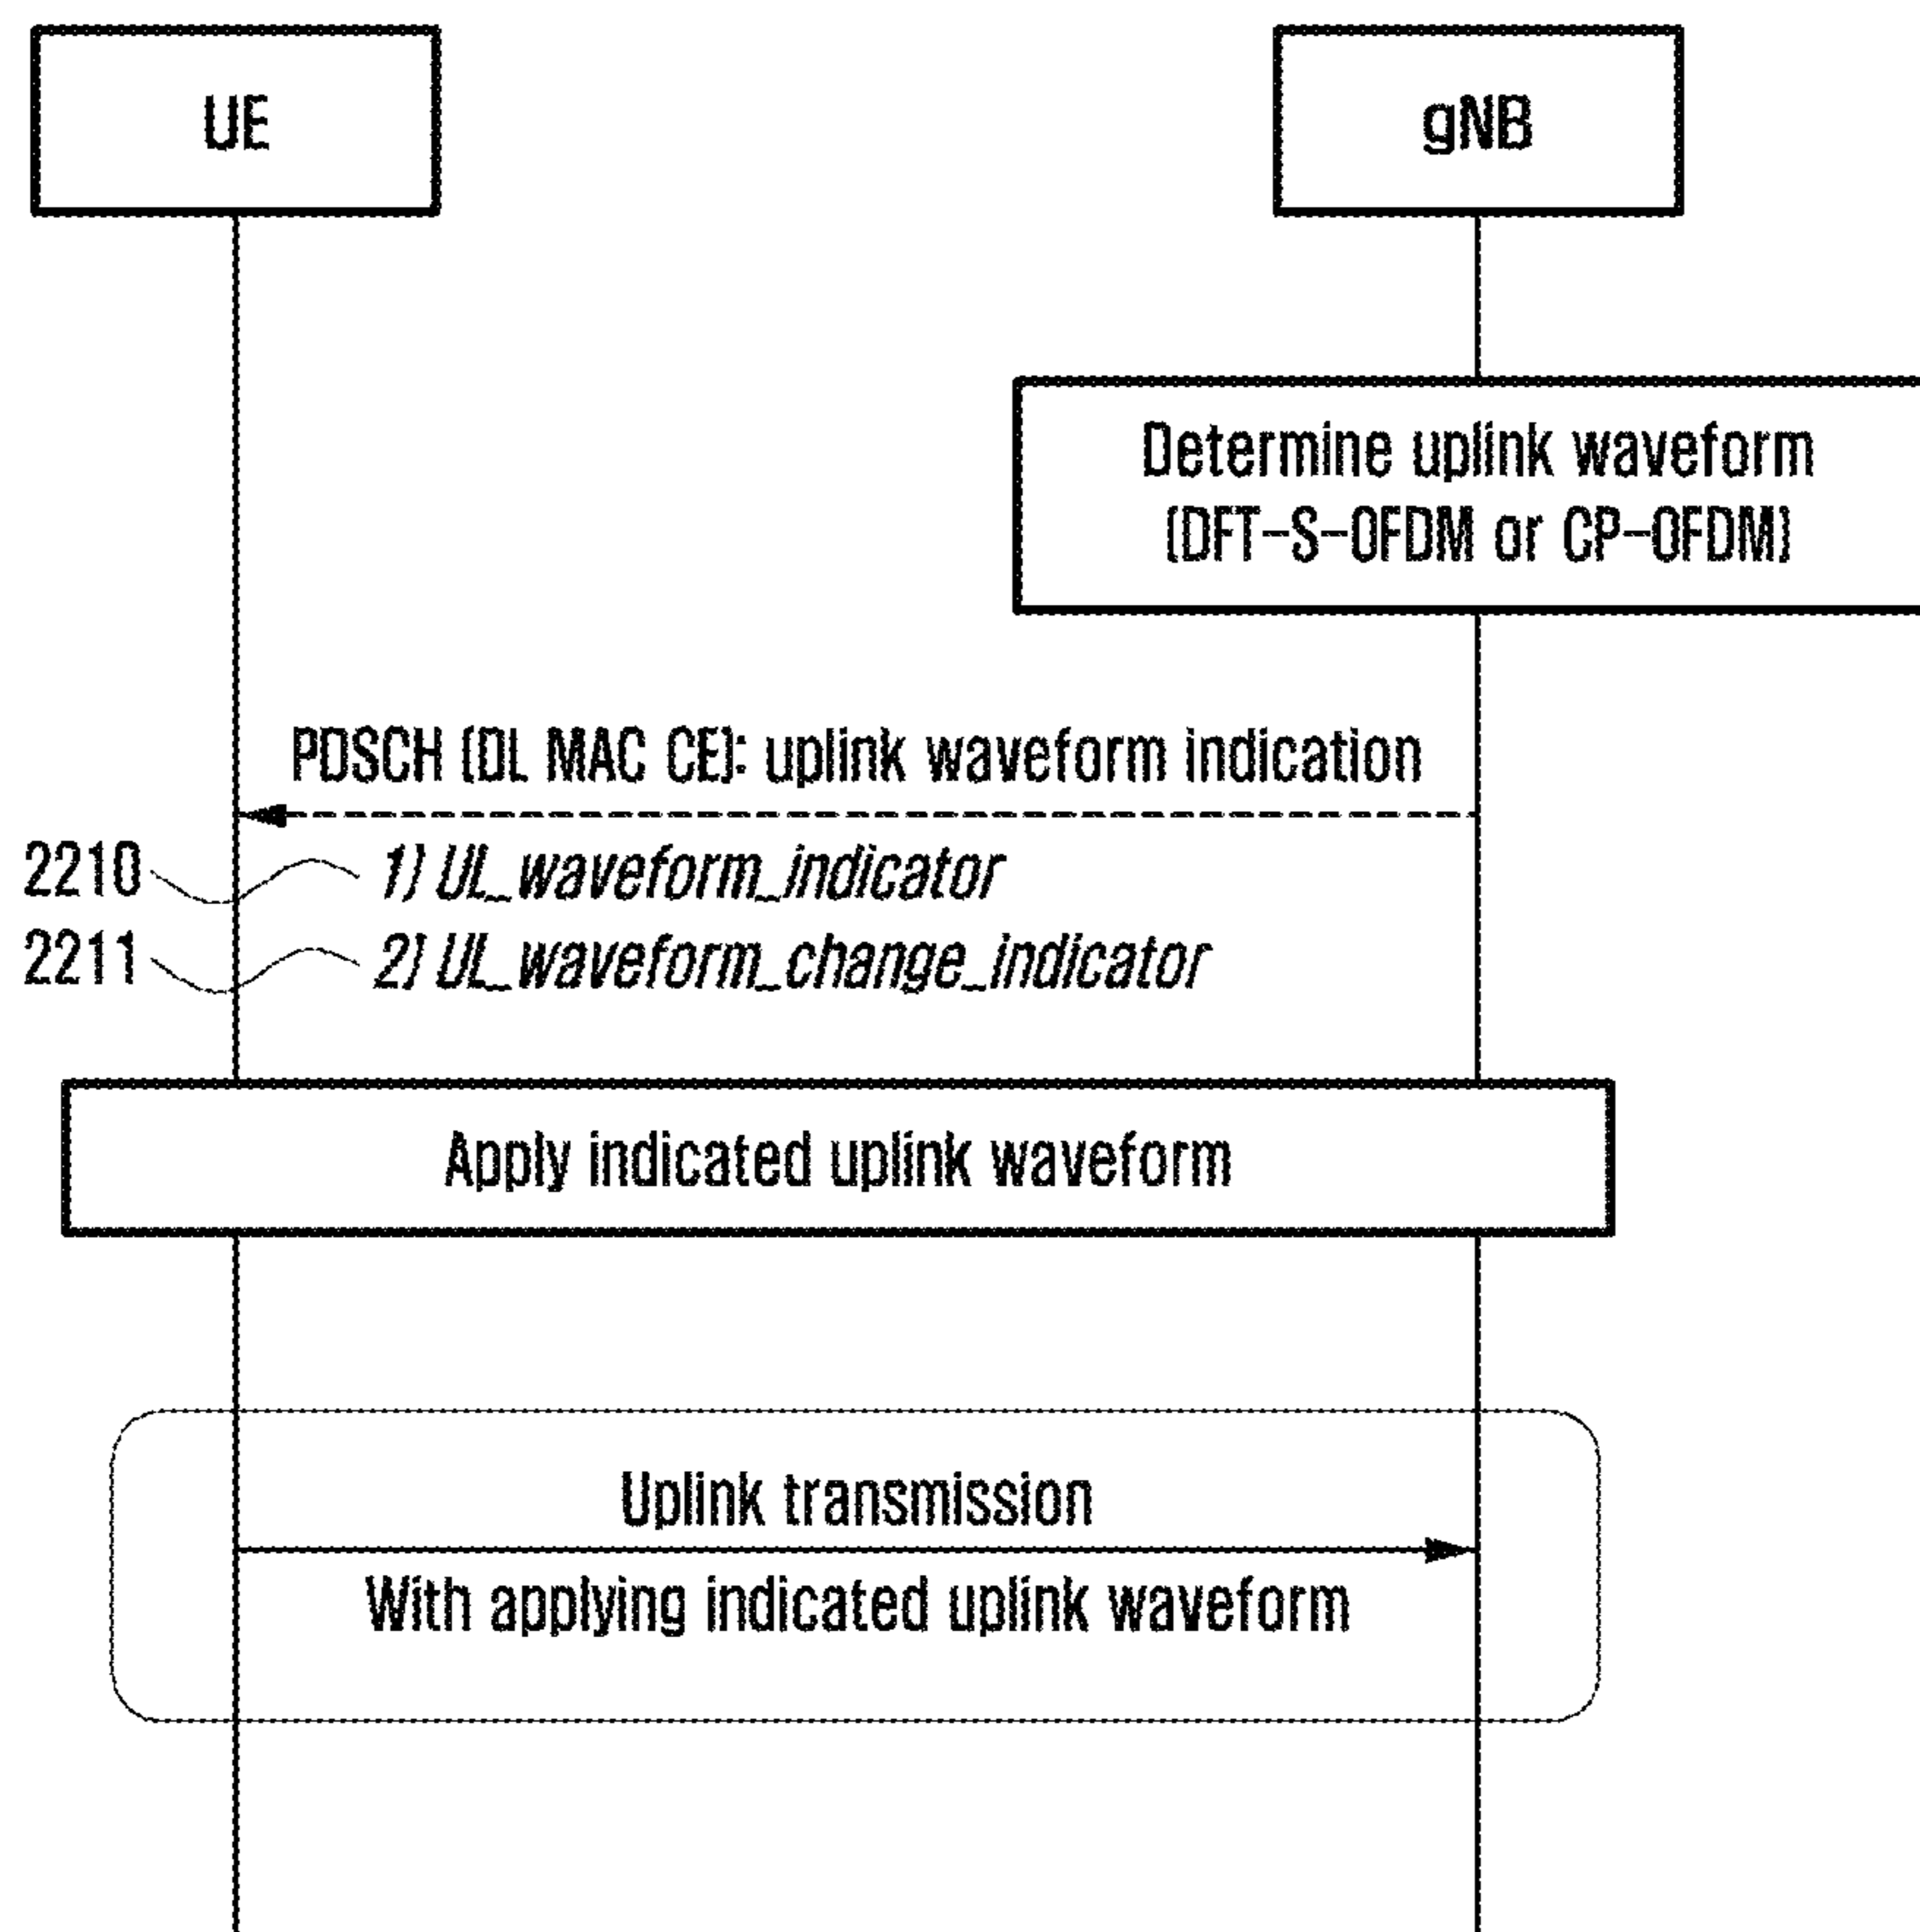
UE

gNB

Determine uplink waveform (DFT-S-OFDM or CP-OFDM)

PDSCH (DL MAC CE): uplink waveform indication

2210

1) UL_waveform_indicator

2211

2) UL_waveform_change_indicator

Apply indicated uplink waveform

Uplink transmission

With applying indicated uplink waveform